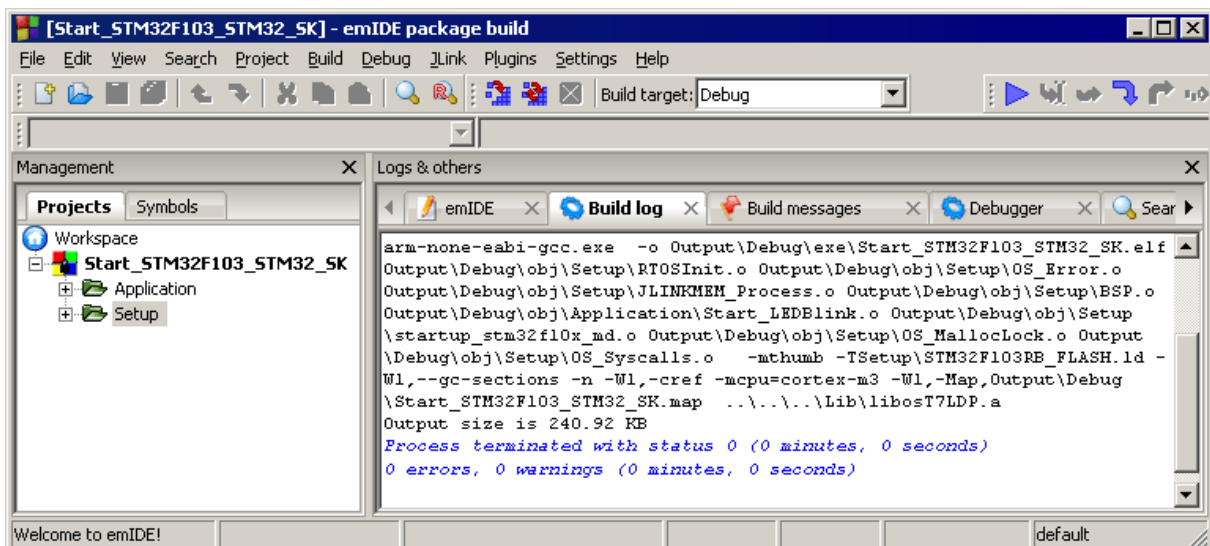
[Start_STM32F103_STM32_SK] - emIDE package build

File Edit View Search Project Build Debug JLink Plugins Settings Help

Build target: Debug

Management

Projects Symbols

Workspace
Start_STM32F103_STM32_SK
Application
Setup

Logs & others

emIDE Build log Build messages Debugger Sear

arm-none-eabi-gcc.exe -o Output\Debug\exe\Start_STM32F103_STM32_SK.elf Output\Debug\obj\Setup\RTOSInit.o Output\Debug\obj\Setup\OS_Error.o Output\Debug\obj\Setup\JLINKMEM_Process.o Output\Debug\obj\Setup\BSP.o Output\Debug\obj\Application\Start_LEDBlink.o Output\Debug\obj\Setup\startup_stm32f10x_md.o Output\Debug\obj\Setup\OS_MallocLock.o Output\Debug\obj\Setup\OS_Syscalls.o -mthumb -TSetup\STM32F103RB_FLASH.ld -Wl,--gc-sections -n -Wl,-cref -mcpu=cortex-m3 -Wl,-Map,Output\Debug\Start_STM32F103_STM32_SK.map ..\..\..\Lib\libosT7LDP.a
Output size is 240.92 KB
Process terminated with status 0 (0 minutes, 0 seconds)
0 errors, 0 warnings (0 minutes, 0 seconds)

Welcome to emIDE! default